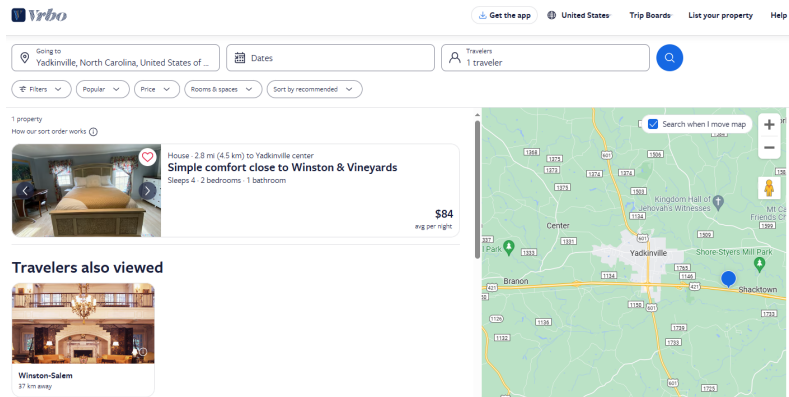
Vrbo

Get the app
United States
Trip Boards
List your property
Help

Going to
Yadkinville, North Carolina, United States of ...

Dates

Travelers
1 traveler

Filters
Popular
Price
Rooms & spaces
Sort by recommended

1 property
How our sort order works

House · 2.8 mi (4.5 km) to Yadkinville center
Simple comfort close to Winston & Vineyards
Sleeps 4 · 2 bedrooms · 1 bathroom

$84
avg per night

Travelers also viewed

Winston-Salem
37 km away

Search when I move map

1308
1504
1509
601
1505
1375
1374
1503
1376
1333
1320
Kingdom Hall of Jehovah's Witnesses
Center
1331
1303
1309
Mt Ce Friends Ch
Yadkinville
Shore-Styers Mill Park
1765
1146
1134
Branon
Shacktown
421
1358
601
1126
1136
1729
1733
1725
1723
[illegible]